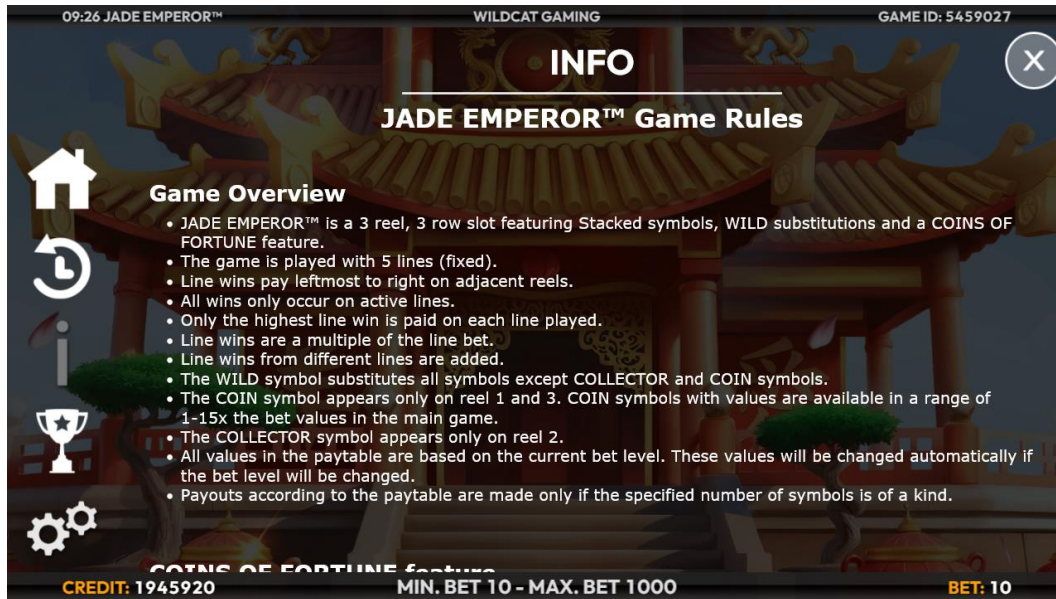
09:26 JADE EMPEROR™ WILDCAT GAMING GAME ID: 5459027

INFO

JADE EMPEROR™ Game Rules

Game Overview

• JADE EMPEROR™ is a 3 reel, 3 row slot featuring Stacked symbols, WILD substitutions and a COINS OF FORTUNE feature.
• The game is played with 5 lines (fixed).
• Line wins pay leftmost to right on adjacent reels.
• All wins only occur on active lines.
• Only the highest line win is paid on each line played.
• Line wins are a multiple of the line bet.
• Line wins from different lines are added.
• The WILD symbol substitutes all symbols except COLLECTOR and COIN symbols.
• The COIN symbol appears only on reel 1 and 3. COIN symbols with values are available in a range of 1-15x the bet values in the main game.
• The COLLECTOR symbol appears only on reel 2.
• All values in the paytable are based on the current bet level. These values will be changed automatically if the bet level will be changed.
• Payouts according to the paytable are made only if the specified number of symbols is of a kind.

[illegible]

CREDIT: 1945920 MIN. BET 10 - MAX. BET 1000 BET: 10